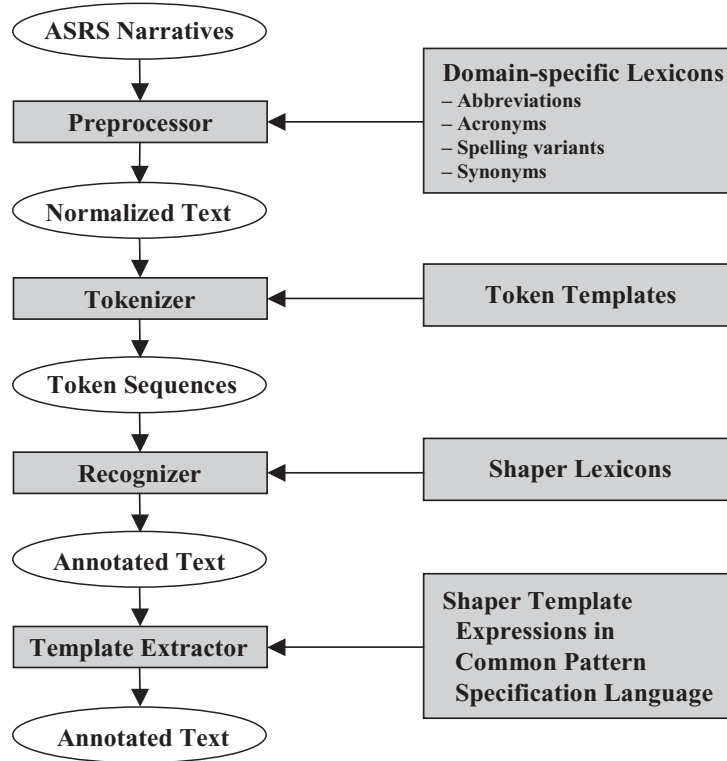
ASRS Narratives

Domain-specific Lexicons
– Abbreviations
– Acronyms
– Spelling variants
– Synonyms

Preprocessor

Normalized Text

Tokenizer

Token Templates

Token Sequences

Recognizer

Shaper Lexicons

Annotated Text

Shaper Template Expressions in Common Pattern Specification Language

Template Extractor

Annotated Text